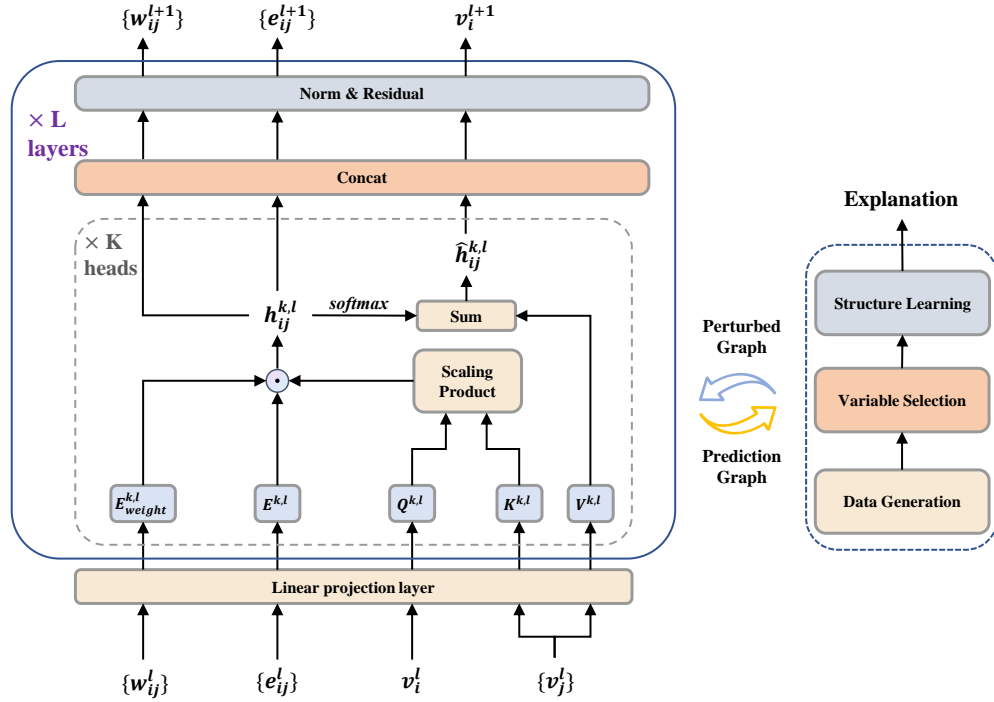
$\{w_{ij}^{l+1}\}$ $\{e_{ij}^{l+1}\}$ $v_i^{l+1}$

Norm & Residual

× L layers

Concat

× K heads

$\hat{h}_{ij}^{k,l}$

$h_{ij}^{k,l}$ softmax Sum

Scaling Product

$E_{weight}^{k,l}$ $E^{k,l}$ $Q^{k,l}$ $K^{k,l}$ $V^{k,l}$

Linear projection layer

$\{w_{ij}^{l}\}$ $\{e_{ij}^{l}\}$ $v_i^{l}$ $\{v_j^{l}\}$

Perturbed Graph

Prediction Graph

Explanation

Structure Learning

Variable Selection

Data Generation